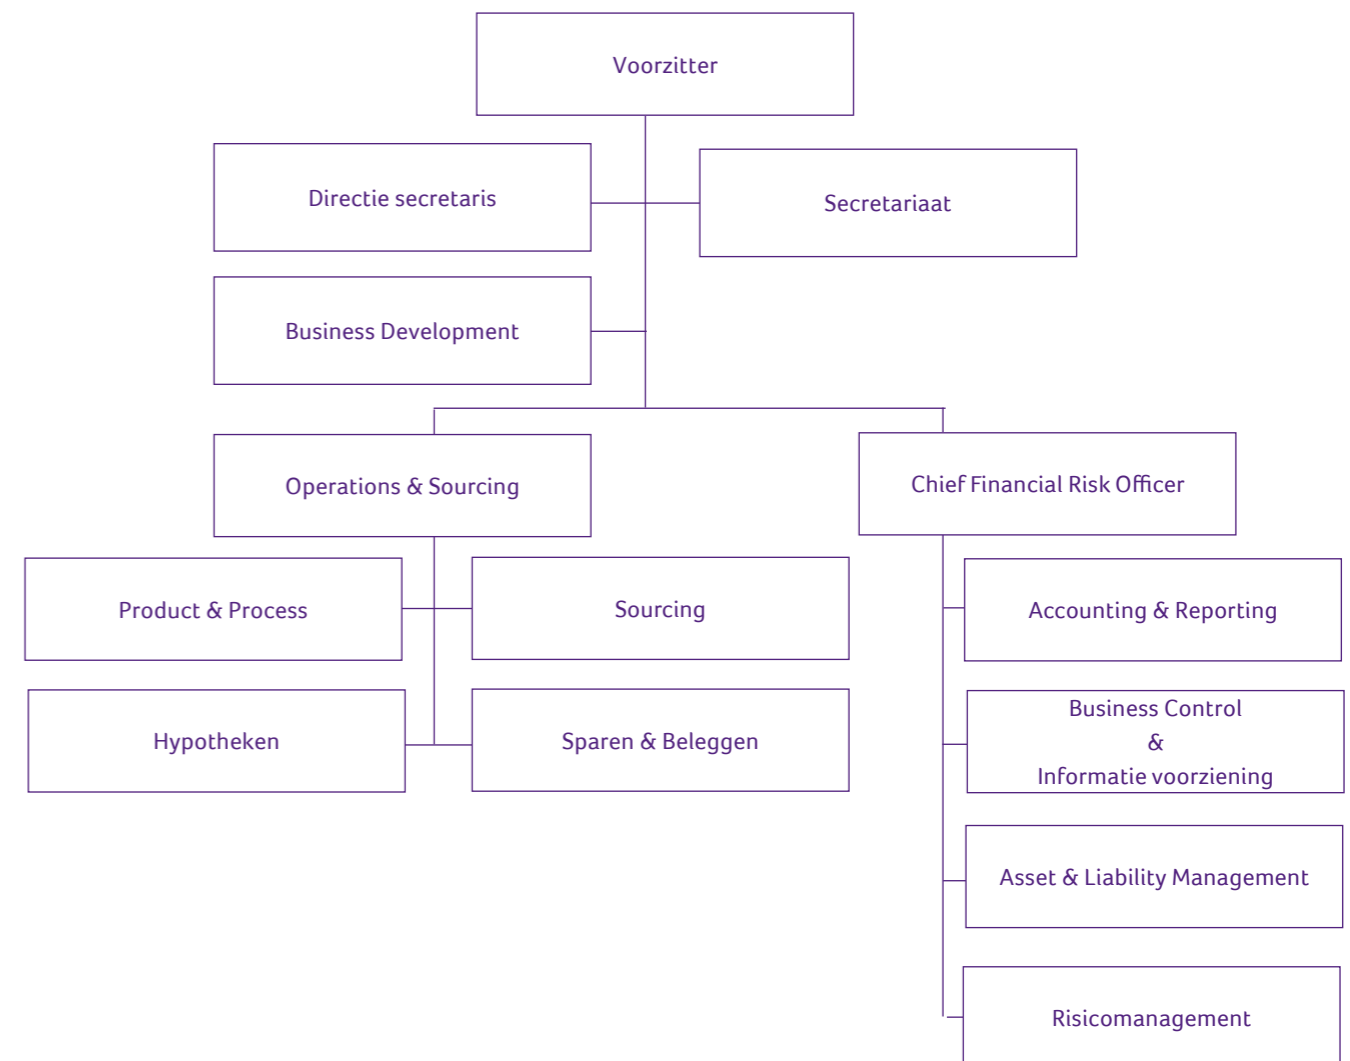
Voorzitter

Directie secretaris

Secretariaat

Business Development

Operations & Sourcing

Chief Financial Risk Officer

Product & Process

Sourcing

Accounting & Reporting

Hypotheken

Sparen & Beleggen

Business Control
&
Informatie voorziening

Asset & Liability Management

Risicomanagement